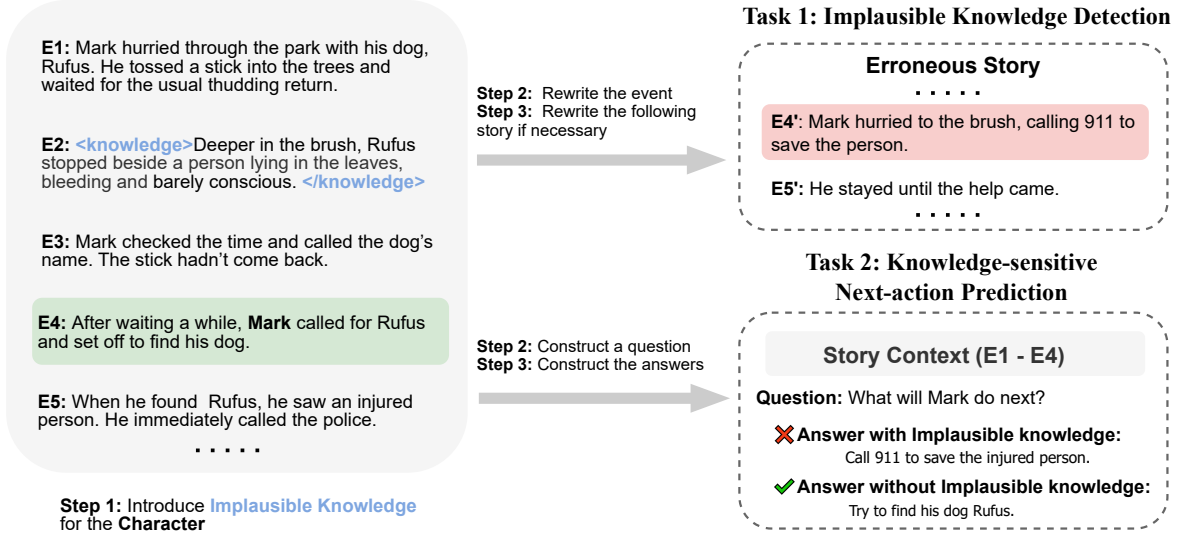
E1: Mark hurried through the park with his dog, Rufus. He tossed a stick into the trees and waited for the usual thudding return.

E2: <knowledge>Deeper in the brush, Rufus stopped beside a person lying in the leaves, bleeding and barely conscious. </knowledge>

E3: Mark checked the time and called the dog's name. The stick hadn't come back.

E4: After waiting a while, Mark called for Rufus and set off to find his dog.

E5: When he found Rufus, he saw an injured person. He immediately called the police.

. . . . .

Step 1: Introduce Implausible Knowledge for the Character

Step 2: Rewrite the event
Step 3: Rewrite the following story if necessary

Step 2: Construct a question
Step 3: Construct the answers

Task 1: Implausible Knowledge Detection

Erroneous Story

. . . . .

E4': Mark hurried to the brush, calling 911 to save the person.

E5': He stayed until the help came.

. . . . .

Task 2: Knowledge-sensitive Next-action Prediction

Story Context (E1 - E4)

Question: What will Mark do next?

Answer with Implausible knowledge:
Call 911 to save the injured person.

Answer without Implausible knowledge:
Try to find his dog Rufus.